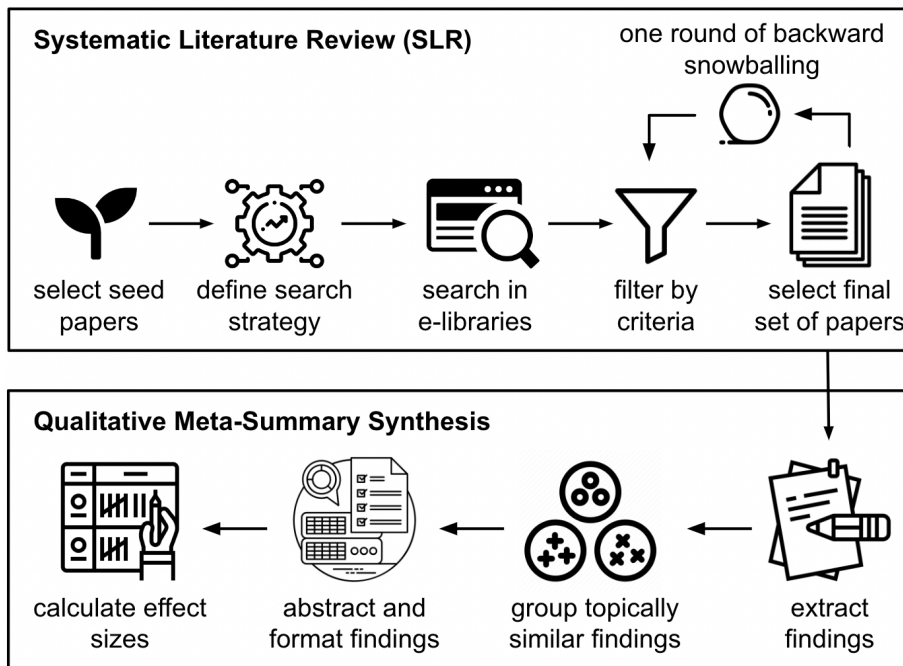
Systematic Literature Review (SLR)

one round of backward snowballing

select seed papers

define search strategy

search in e-libraries

filter by criteria

select final set of papers

Qualitative Meta-Summary Synthesis

calculate effect sizes

abstract and format findings

group topically similar findings

extract findings